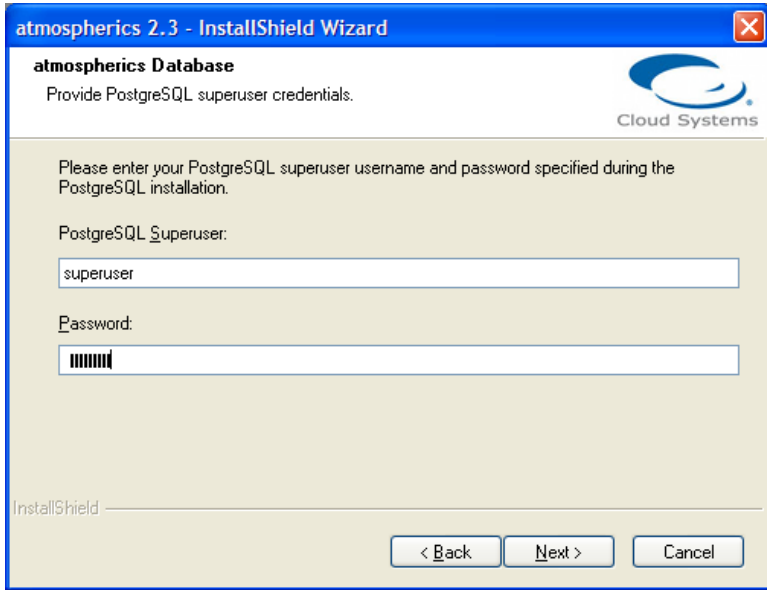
atmospherics 2.3 - InstallShield Wizard

atmospherics Database
Provide PostgreSQL superuser credentials.

Cloud Systems

Please enter your PostgreSQL superuser username and password specified during the PostgreSQL installation.

PostgreSQL Superuser:

superuser

Password:

InstallShield

< Back
Next >
Cancel